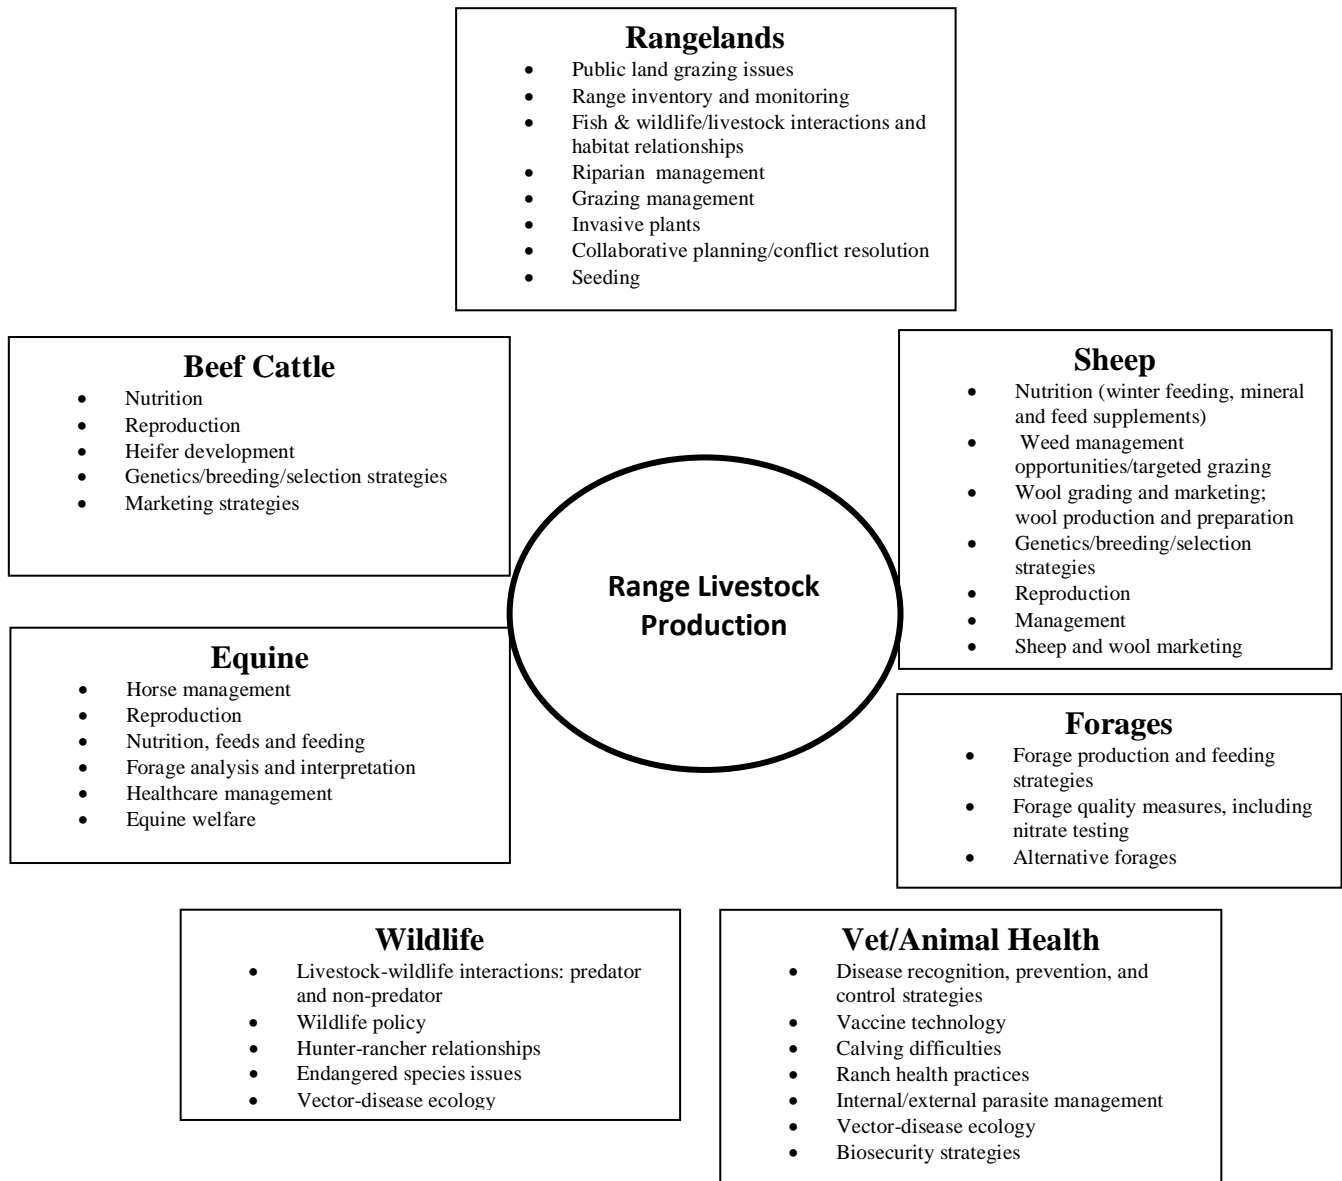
**Rangelands**
- Public land grazing issues
- Range inventory and monitoring
- Fish & wildlife/livestock interactions and habitat relationships
- Riparian management
- Grazing management
- Invasive plants
- Collaborative planning/conflict resolution
- Seeding

**Beef Cattle**
- Nutrition
- Reproduction
- Heifer development
- Genetics/breeding/selection strategies
- Marketing strategies

**Sheep**
- Nutrition (winter feeding, mineral and feed supplements)
- Weed management opportunities/targeted grazing
- Wool grading and marketing; wool production and preparation
- Genetics/breeding/selection strategies
- Reproduction
- Management
- Sheep and wool marketing

Range Livestock Production

**Equine**
- Horse management
- Reproduction
- Nutrition, feeds and feeding
- Forage analysis and interpretation
- Healthcare management
- Equine welfare

**Forages**
- Forage production and feeding strategies
- Forage quality measures, including nitrate testing
- Alternative forages

**Wildlife**
- Livestock-wildlife interactions: predator and non-predator
- Wildlife policy
- Hunter-rancher relationships
- Endangered species issues
- Vector-disease ecology

**Vet/Animal Health**
- Disease recognition, prevention, and control strategies
- Vaccine technology
- Calving difficulties
- Ranch health practices
- Internal/external parasite management
- Vector-disease ecology
- Biosecurity strategies